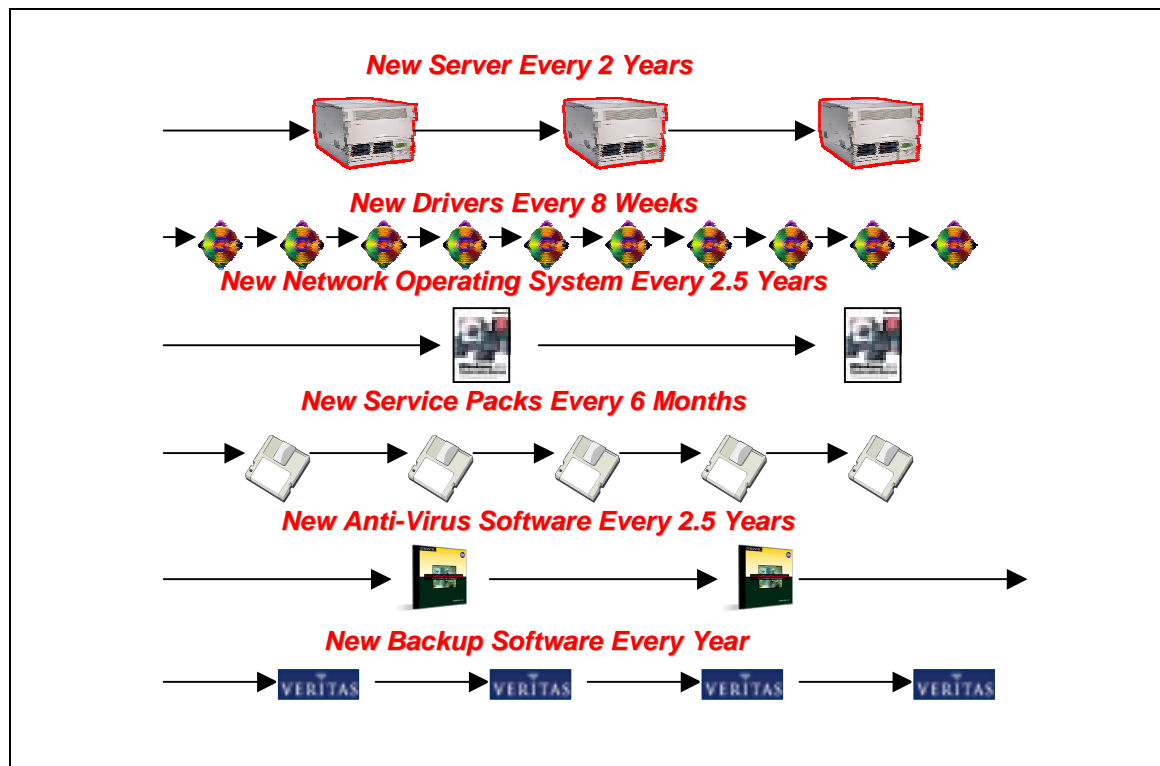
New Server Every 2 Years

New Drivers Every 8 Weeks

New Network Operating System Every 2.5 Years

New Service Packs Every 6 Months

New Anti-Virus Software Every 2.5 Years

New Backup Software Every Year

VERITAS VERITAS VERITAS VERITAS